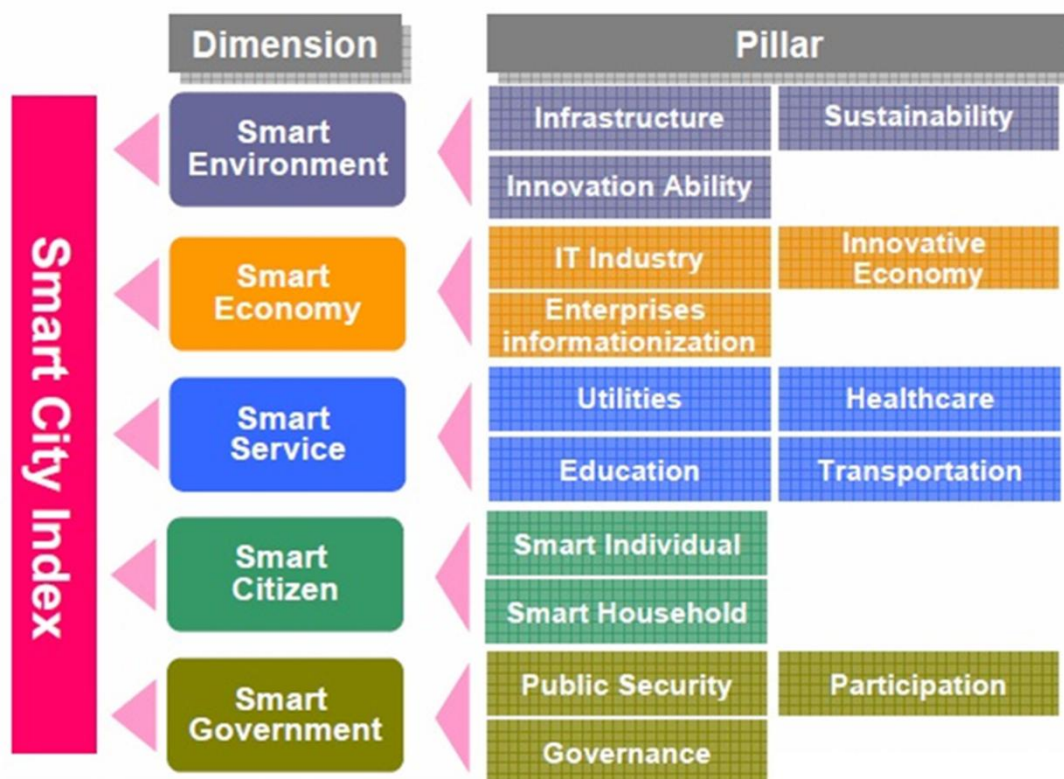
Smart City Index

Dimension

Pillar

Smart Environment

Infrastructure

Sustainability

Innovation Ability

Smart Economy

IT Industry

Innovative Economy

Enterprises informationization

Smart Service

Utilities

Healthcare

Education

Transportation

Smart Citizen

Smart Individual

Smart Household

Smart Government

Public Security

Participation

Governance